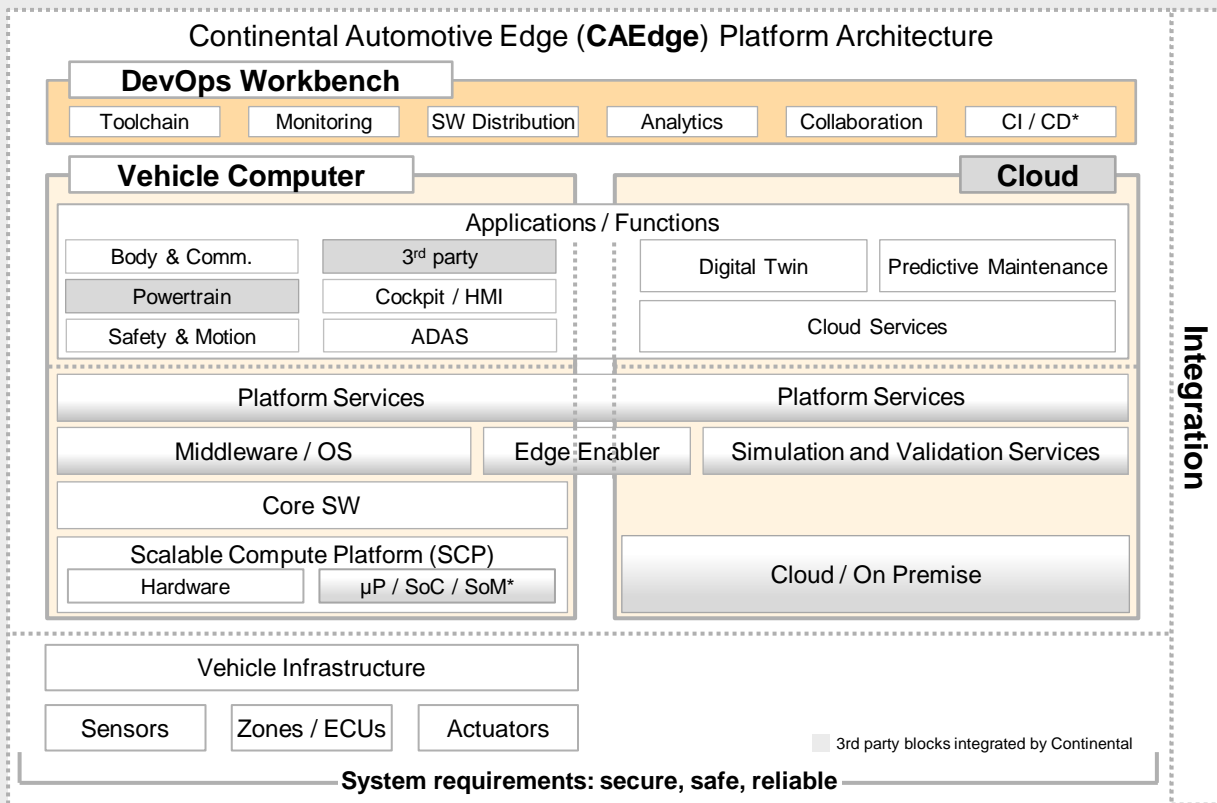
Continental Automotive Edge (**CAEdge**) Platform Architecture

DevOps Workbench

Toolchain | Monitoring | SW Distribution | Analytics | Collaboration | CI / CD*

Vehicle Computer

Cloud

Applications / Functions

Body & Comm.
3$^{rd}$ party
Powertrain
Cockpit / HMI
Safety & Motion
ADAS

Digital Twin
Predictive Maintenance
Cloud Services

Platform Services
Platform Services

Middleware / OS
Edge Enabler
Simulation and Validation Services

Core SW

Scalable Compute Platform (SCP)
Hardware
µP / SoC / SoM*

Cloud / On Premise

Integration

Vehicle Infrastructure

Sensors
Zones / ECUs
Actuators

3rd party blocks integrated by Continental

System requirements: secure, safe, reliable